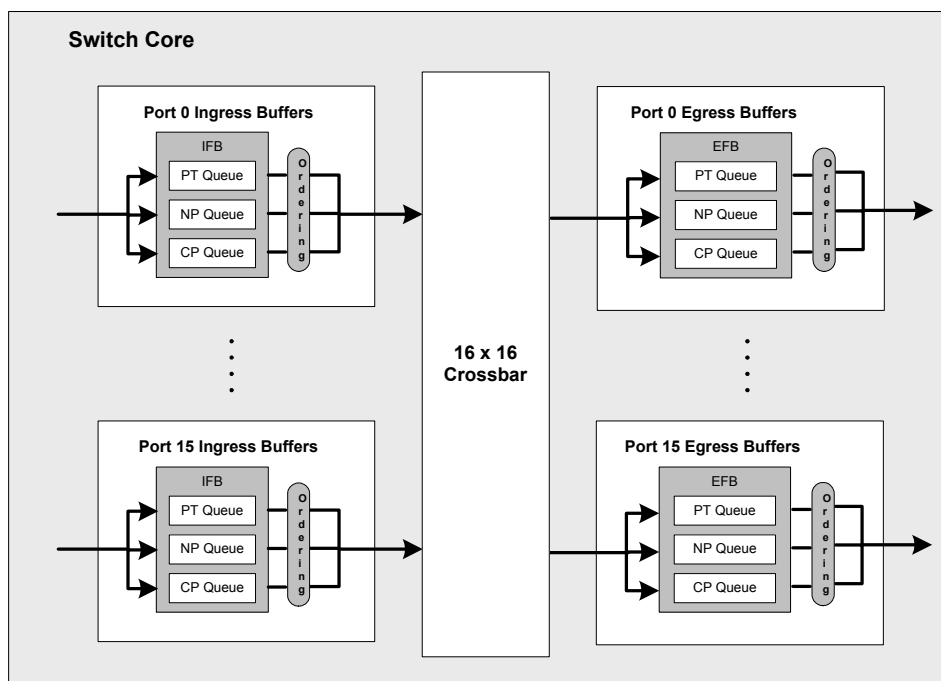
Switch Core

Port 0 Ingress Buffers

IFB

PT Queue

NP Queue

CP Queue

Ordering

16 x 16 Crossbar

Port 0 Egress Buffers

EFB

PT Queue

NP Queue

CP Queue

Ordering

Port 15 Ingress Buffers

IFB

PT Queue

NP Queue

CP Queue

Ordering

Port 15 Egress Buffers

EFB

PT Queue

NP Queue

CP Queue

Ordering